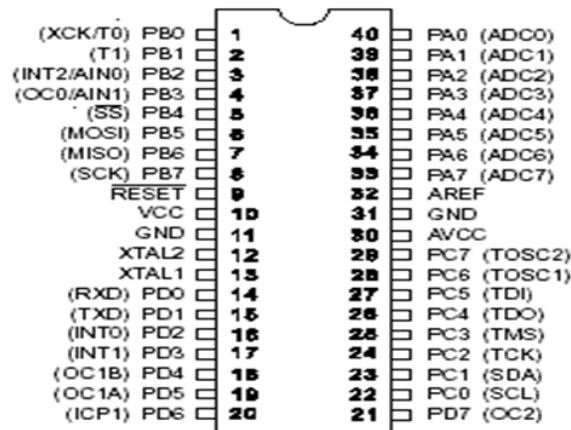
(XCK/T0) PB0 1 40 PA0 (ADC0)
(T1) PB1 2 39 PA1 (ADC1)
(INT2/AIN0) PB2 3 38 PA2 (ADC2)
(OC0/AIN1) PB3 4 37 PA3 (ADC3)
($\overline{SS}$) PB4 5 36 PA4 (ADC4)
(MOSI) PB5 6 35 PA5 (ADC5)
(MISO) PB6 7 34 PA6 (ADC6)
(SCK) PB7 8 33 PA7 (ADC7)
$\overline{RESET}$ 9 32 AREF
VCC 10 31 GND
GND 11 30 AVCC
XTAL2 12 29 PC7 (TOSC2)
XTAL1 13 28 PC6 (TOSC1)
(RXD) PD0 14 27 PC5 (TDI)
(TXD) PD1 15 26 PC4 (TDO)
(INT0) PD2 16 25 PC3 (TMS)
(INT1) PD3 17 24 PC2 (TCK)
(OC1B) PD4 18 23 PC1 (SDA)
(OC1A) PD5 19 22 PC0 (SCL)
(ICP1) PD6 20 21 PD7 (OC2)